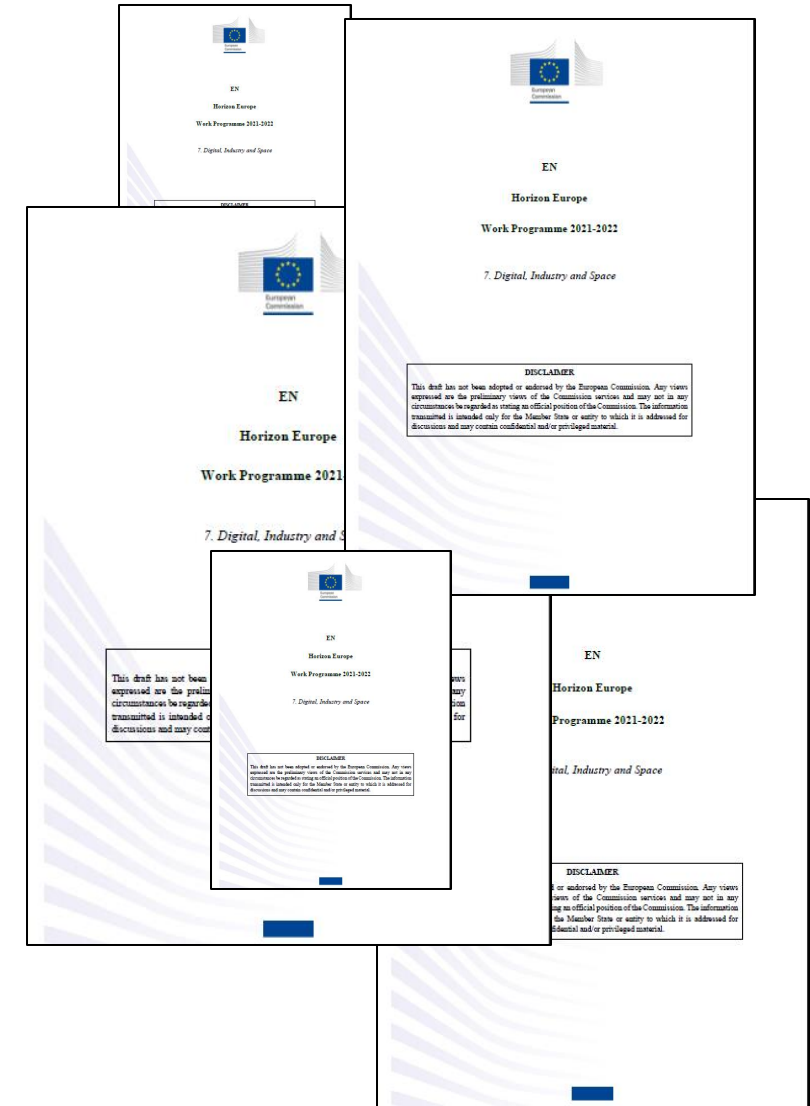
European Commission

EN

Horizon Europe

Work Programme 2021-2022

7. Digital, Industry and Space

DISCLAIMER

European Commission

EN

Horizon Europe

Work Programme 2021-2022

7. Digital, Industry and Space

DISCLAIMER

This draft has not been adopted or endorsed by the European Commission. Any views expressed are the preliminary views of the Commission services and may not in any circumstances be regarded as stating an official position of the Commission. The information transmitted is intended only for the Member State or entity to which it is addressed for discussions and may contain confidential and/or privileged material.

European Commission

EN

Horizon Europe

Work Programme 2021

7. Digital, Industry and S

This draft has not been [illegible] expressed are the prelim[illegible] circumstances be regarde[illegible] transmitted is intended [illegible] discussions and may con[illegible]

European Commission

EN

Horizon Europe

Work Programme 2021-2022

7. Digital, Industry and Space

DISCLAIMER

This draft has not been adopted or endorsed by the European Commission. Any views expressed are the preliminary views of the Commission services and may not in any circumstances be regarded as stating an official position of the Commission. The information transmitted is intended only for the Member State or entity to which it is addressed for discussions and may contain confidential and/or privileged material.

EN

Horizon Europe

Programme 2021-2022

ital, Industry and Space

DISCLAIMER

d or endorsed by the European Commission. Any views views of the Commission services and may not in any ing an official position of the Commission. The information the Member State or entity to which it is addressed for fidential and/or privileged material.